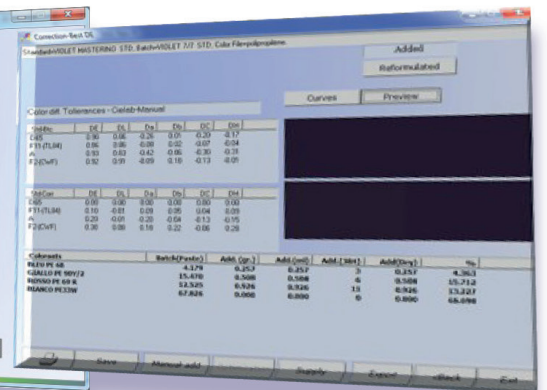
Correction-Best DL

Standard=VIOLET MASTERINO STD. Batch=VIOLET 7/7 STD. Color File=polipropilene

Added

Reformulated

Color diff. Tolerences - Cielab-Manual

Curves

Preview

| Std/Bc | DE | DL | Da | Db | DC | DH |
|---|---|---|---|---|---|---|
| D65 | 0.90 | 0.86 | -0.26 | 0.07 | -0.20 | -0.17 |
| F11 (TL84) | 0.86 | 0.86 | -0.09 | 0.02 | -0.07 | -0.04 |
| A | 0.93 | 0.83 | -0.42 | 0.06 | -0.30 | -0.31 |
| F2 (CWF) | 0.92 | 0.91 | -0.09 | 0.16 | -0.13 | -0.05 |

| Std/Cor | DE | DL | Da | Db | DC | DH |
|---|---|---|---|---|---|---|
| D65 | 0.00 | 0.00 | 0.00 | 0.00 | 0.00 | 0.00 |
| F11 (TL84) | 0.10 | -0.01 | 0.09 | 0.05 | 0.04 | 0.09 |
| A | 0.20 | -0.01 | 0.20 | 0.04 | -0.13 | -0.15 |
| F2 (CWF) | 0.30 | 0.00 | 0.19 | 0.22 | -0.06 | 0.29 |

| Colorants | Batch(Paste) | Add. (gr.) | Add. (ml) | Add. (Stot) | Add. (Dry) | % |
|---|---|---|---|---|---|---|
| BLU PE 60 | 4.179 | 0.257 | 0.257 | 3 | 0.257 | 4.363 |
| GIALLO PE 90Y/2 | 15.470 | 0.508 | 0.508 | 6 | 0.508 | 15.712 |
| ROSSO PE 69 R | 12.525 | 0.926 | 0.926 | 15 | 0.926 | 13.227 |
| BIANCO PE33W | 67.826 | 0.000 | 0.000 | 0 | 0.000 | 66.098 |

Save

Manual add

Supply

Export

Back

Exit